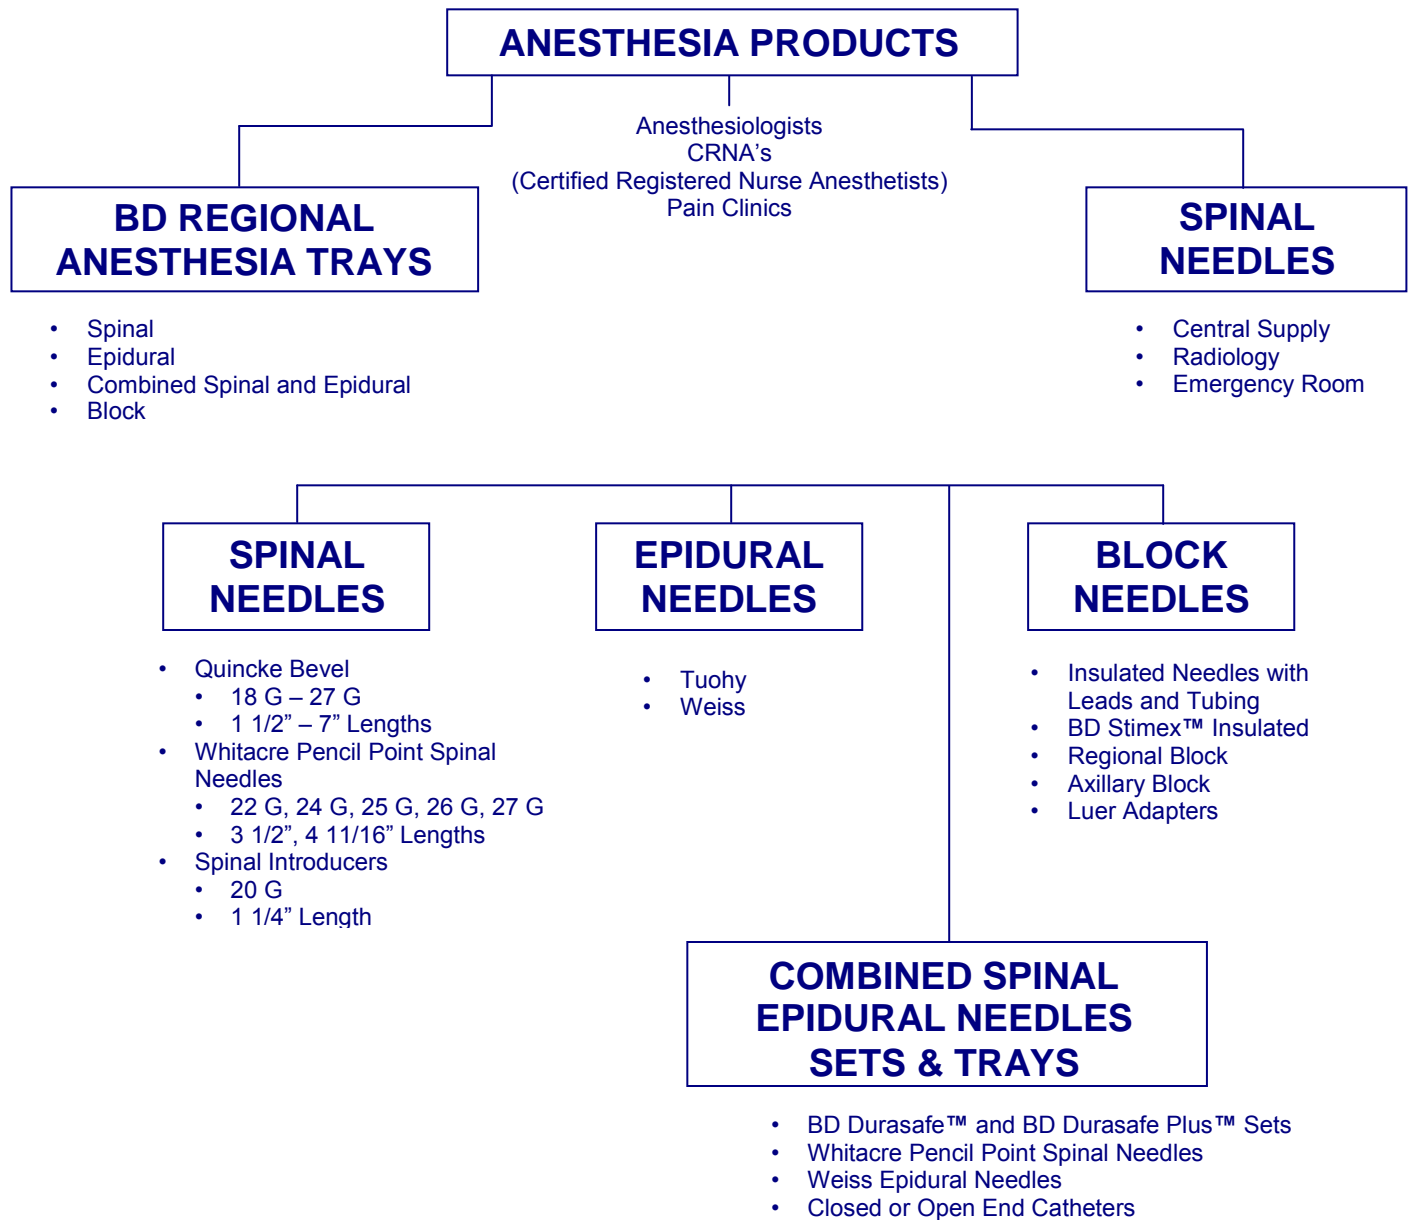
ANESTHESIA PRODUCTS

Anesthesiologists
CRNA’s
(Certified Registered Nurse Anesthetists)
Pain Clinics

BD REGIONAL ANESTHESIA TRAYS

- Spinal
- Epidural
- Combined Spinal and Epidural
- Block

SPINAL NEEDLES

- Central Supply
- Radiology
- Emergency Room

SPINAL NEEDLES

- Quincke Bevel
  - 18 G – 27 G
  - 1 1/2” – 7” Lengths
- Whitacre Pencil Point Spinal Needles
  - 22 G, 24 G, 25 G, 26 G, 27 G
  - 3 1/2”, 4 11/16” Lengths
- Spinal Introducers
  - 20 G
  - 1 1/4” Length

EPIDURAL NEEDLES

- Tuohy
- Weiss

BLOCK NEEDLES

- Insulated Needles with Leads and Tubing
- BD Stimex™ Insulated
- Regional Block
- Axillary Block
- Luer Adapters

COMBINED SPINAL EPIDURAL NEEDLES SETS & TRAYS

- BD Durasafe™ and BD Durasafe Plus™ Sets
- Whitacre Pencil Point Spinal Needles
- Weiss Epidural Needles
- Closed or Open End Catheters